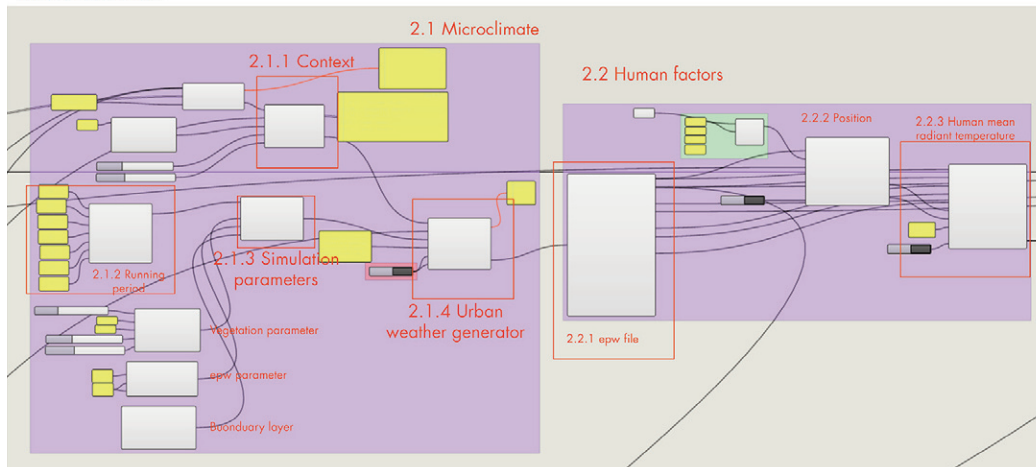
2.1 Microclimate

2.1.1 Context

2.1.2 Running period

2.1.3 Simulation parameters

2.1.4 Urban weather generator

Vegetation parameter

epw parameter

Boonduary layer

2.2 Human factors

2.2.1 epw file

2.2.2 Position

2.2.3 Human mean radiant temperature